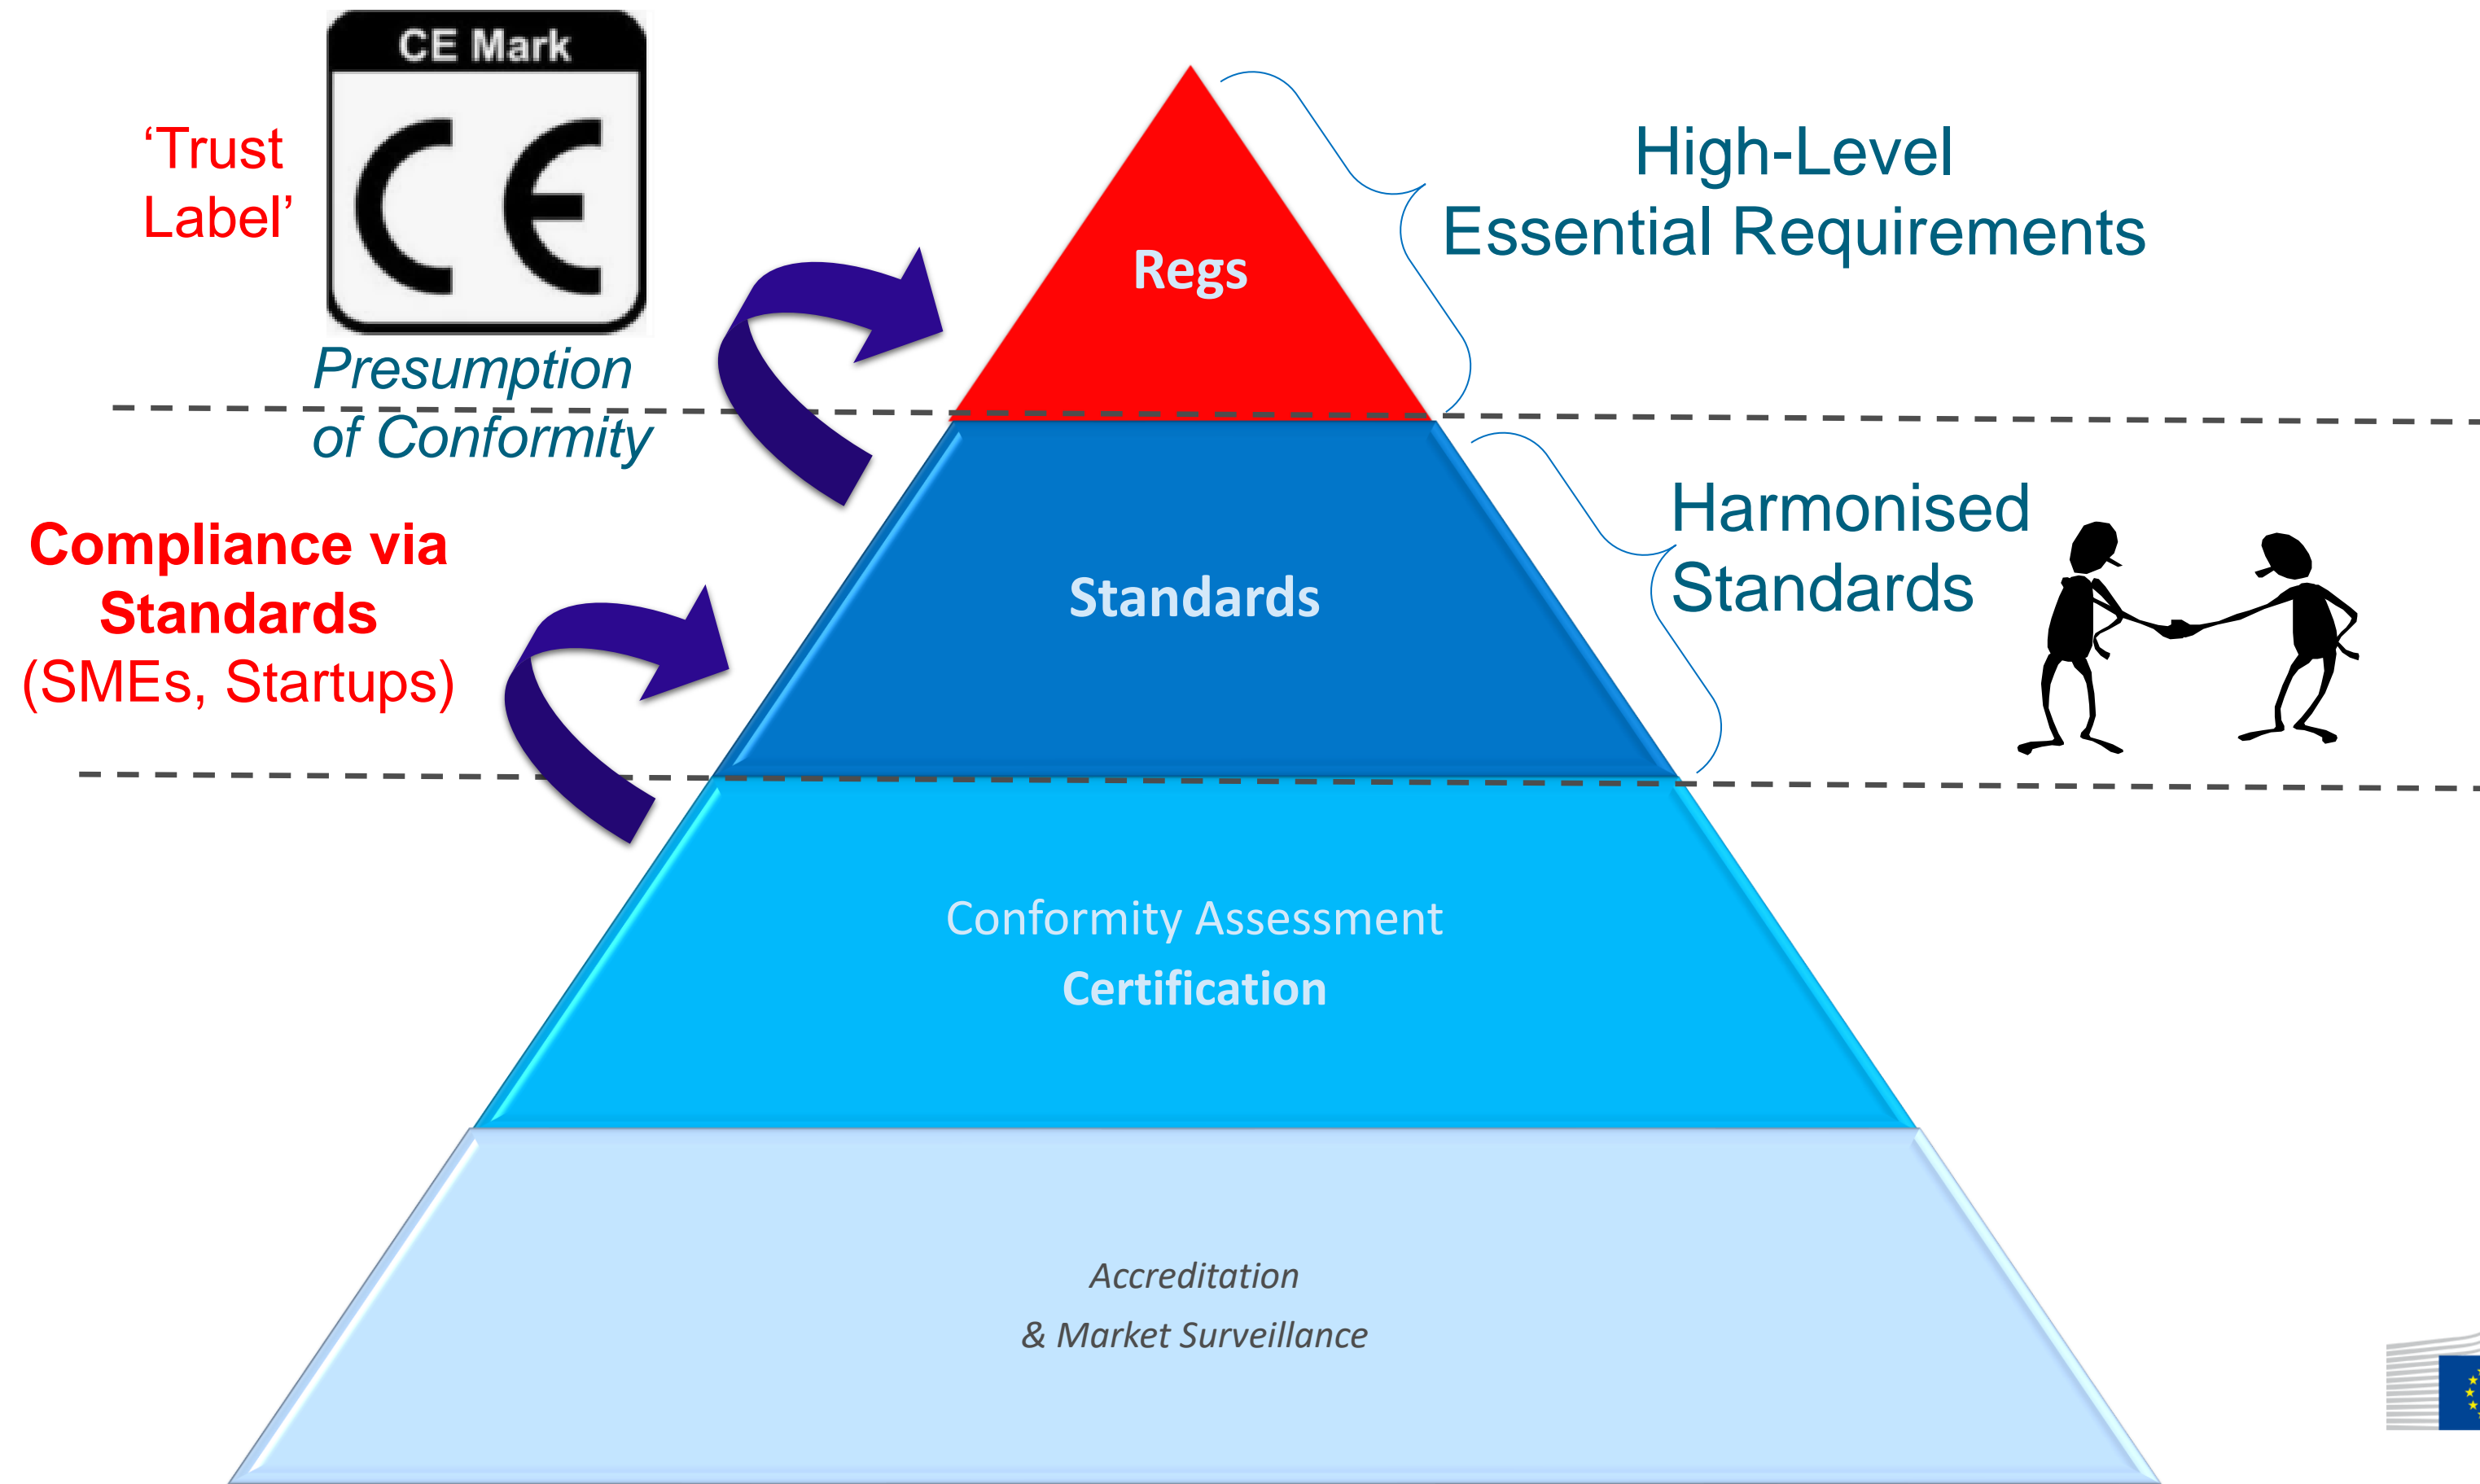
CE Mark

CE

'Trust Label'

Presumption of Conformity

Compliance via Standards
(SMEs, Startups)

Regs

High-Level
Essential Requirements

Standards

Harmonised
Standards

Conformity Assessment
Certification

Accreditation
& Market Surveillance